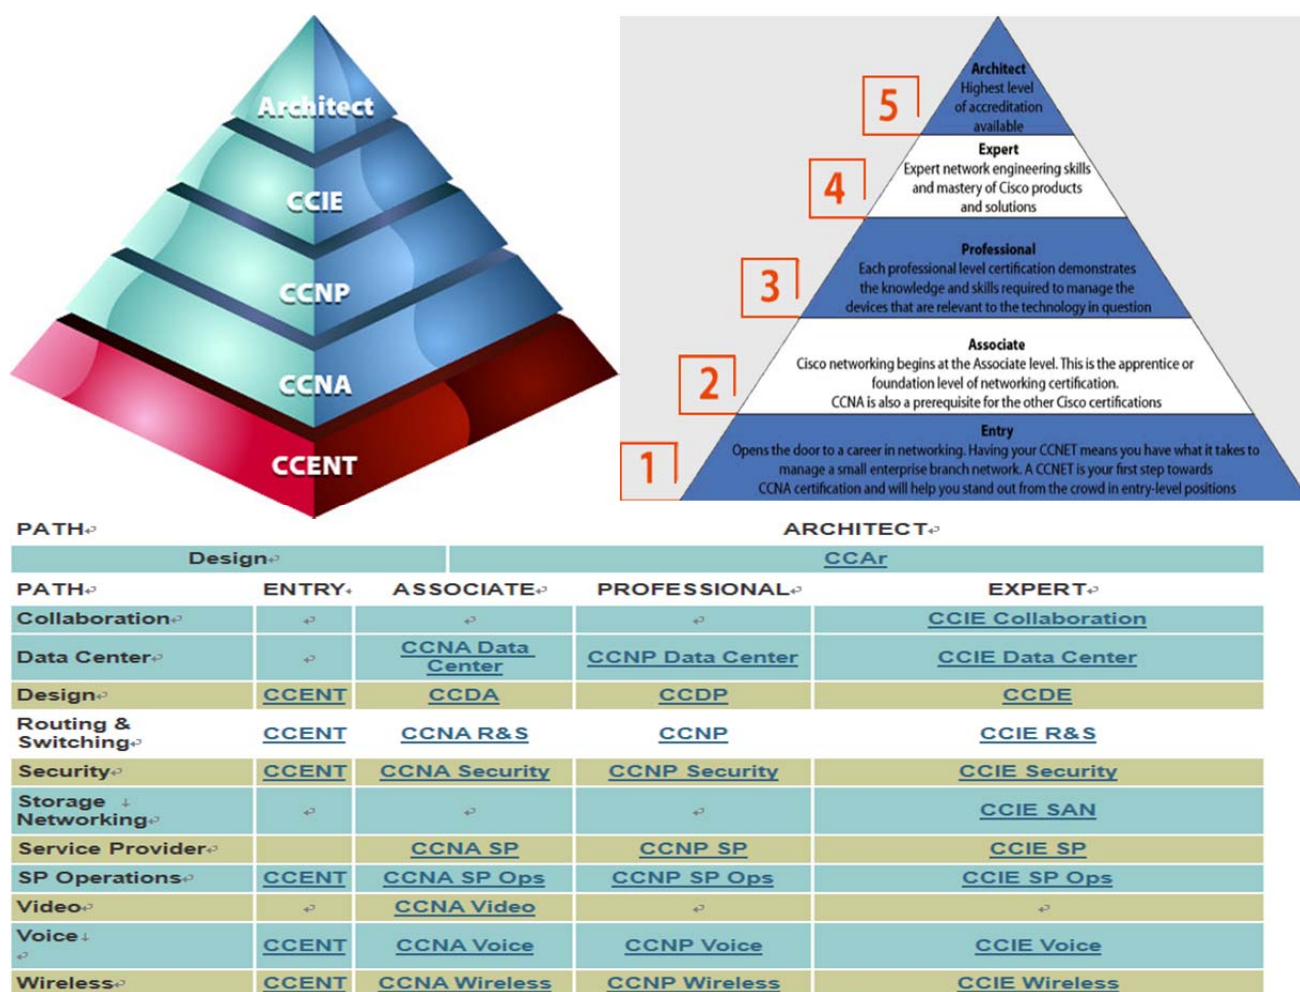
Architect
CCIE
CCNP
CCNA
CCENT

5
Architect
Highest level of accreditation available

4
Expert
Expert network engineering skills and mastery of Cisco products and solutions

3
Professional
Each professional level certification demonstrates the knowledge and skills required to manage the devices that are relevant to the technology in question

2
Associate
Cisco networking begins at the Associate level. This is the apprentice or foundation level of networking certification. CCNA is also a prerequisite for the other Cisco certifications

1
Entry
Opens the door to a career in networking. Having your CCNET means you have what it takes to manage a small enterprise branch network. A CCNET is your first step towards CCNA certification and will help you stand out from the crowd in entry-level positions

| PATH | ARCHITECT |
|---|---|
| Design | CCAr |

| PATH | ENTRY | ASSOCIATE | PROFESSIONAL | EXPERT |
|---|---|---|---|---|
| Collaboration | | | | CCIE Collaboration |
| Data Center | | CCNA Data Center | CCNP Data Center | CCIE Data Center |
| Design | CCENT | CCDA | CCDP | CCDE |
| Routing & Switching | CCENT | CCNA R&S | CCNP | CCIE R&S |
| Security | CCENT | CCNA Security | CCNP Security | CCIE Security |
| Storage Networking | | | | CCIE SAN |
| Service Provider | | CCNA SP | CCNP SP | CCIE SP |
| SP Operations | CCENT | CCNA SP Ops | CCNP SP Ops | CCIE SP Ops |
| Video | | CCNA Video | | |
| Voice | CCENT | CCNA Voice | CCNP Voice | CCIE Voice |
| Wireless | CCENT | CCNA Wireless | CCNP Wireless | CCIE Wireless |